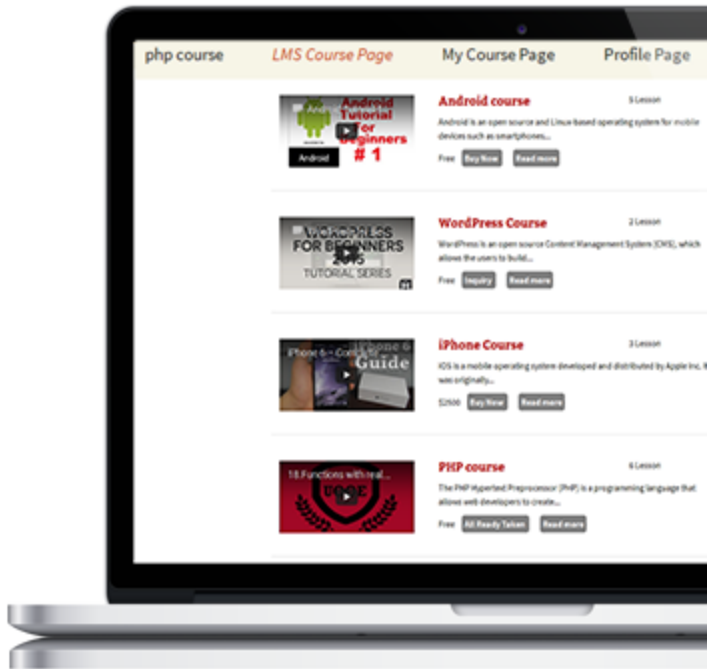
php course LMS Course Page My Course Page Profile Page

Android Tutorial For Beginners # 1
Android

Android course
5 Lesson
Android is an open source and Linux-based operating system for mobile devices such as smartphones...
Free Buy Now Read more

WORDPRESS FOR BEGINNERS 2016 TUTORIAL SERIES

WordPress Course
2 Lesson
WordPress is an open source Content Management System (CMS), which allows the users to build...
Free Inquiry Read more

iPhone 6 Guide

iPhone Course
3 Lesson
IOS is a mobile operating system developed and distributed by Apple Inc. It was originally...
$2600 Buy Now Read more

18.Functions with real...

PHP course
6 Lesson
The PHP Hypertext Preprocessor (PHP) is a programming language that allows web developers to create...
Free All Ready Taken Read more